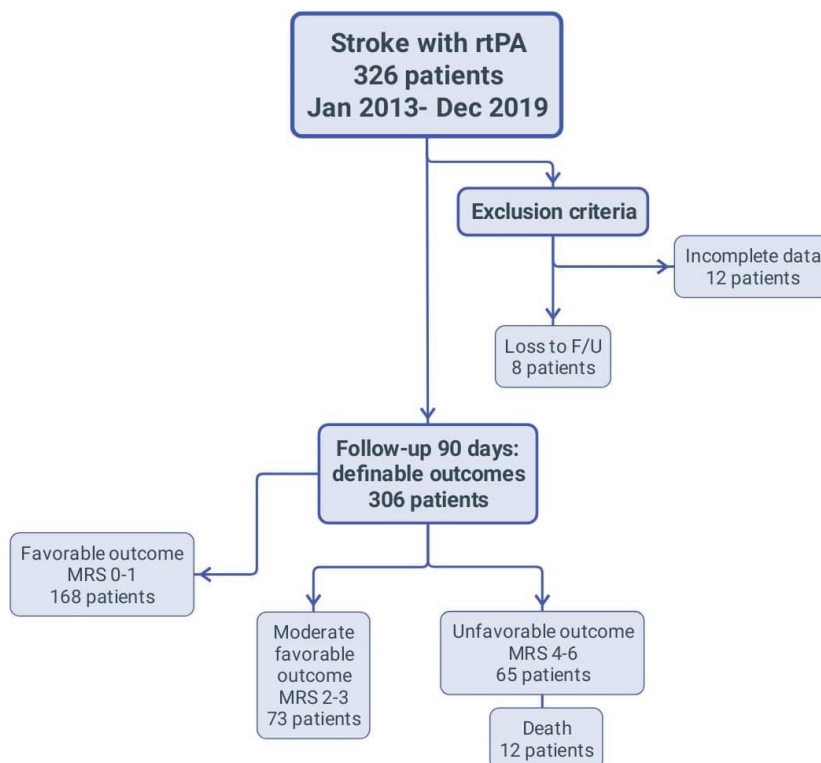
Stroke with rtPA
326 patients
Jan 2013- Dec 2019

Exclusion criteria

Incomplete data
12 patients

Loss to F/U
8 patients

Follow-up 90 days:
definable outcomes
306 patients

Favorable outcome
MRS 0-1
168 patients

Moderate
favorable
outcome
MRS 2-3
73 patients

Unfavorable outcome
MRS 4-6
65 patients

Death
12 patients